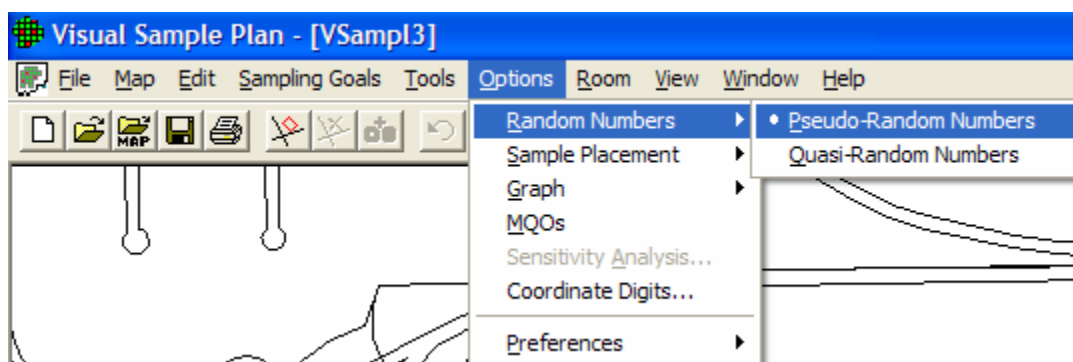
Visual Sample Plan - [VSampl3]

File Map Edit Sampling Goals Tools Options Room View Window Help

MAP

Random Numbers
Sample Placement
Graph
MQOs
Sensitivity Analysis...
Coordinate Digits...
Preferences

• Pseudo-Random Numbers
Quasi-Random Numbers